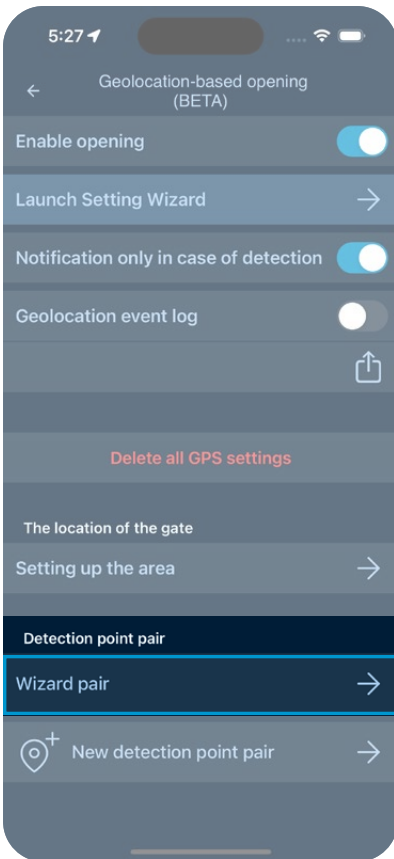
5:27

Geolocation-based opening (BETA)

Enable opening

Launch Setting Wizard

Notification only in case of detection

Geolocation event log

Delete all GPS settings

The location of the gate

Setting up the area

Detection point pair

Wizard pair

New detection point pair